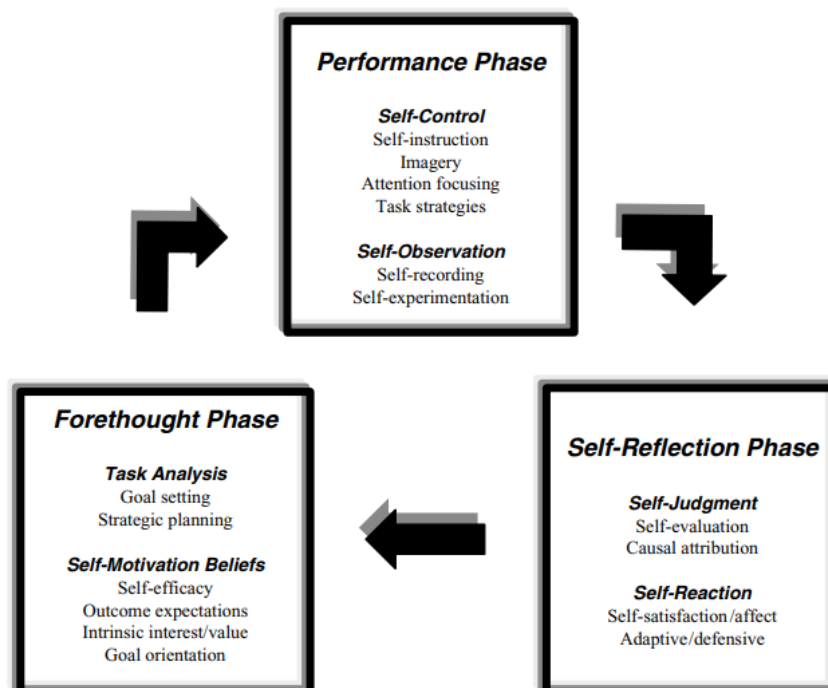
Performance Phase

Self-Control
Self-instruction
Imagery
Attention focusing
Task strategies

Self-Observation
Self-recording
Self-experimentation

Forethought Phase

Task Analysis
Goal setting
Strategic planning

Self-Motivation Beliefs
Self-efficacy
Outcome expectations
Intrinsic interest/value
Goal orientation

Self-Reflection Phase

Self-Judgment
Self-evaluation
Causal attribution

Self-Reaction
Self-satisfaction/affect
Adaptive/defensive